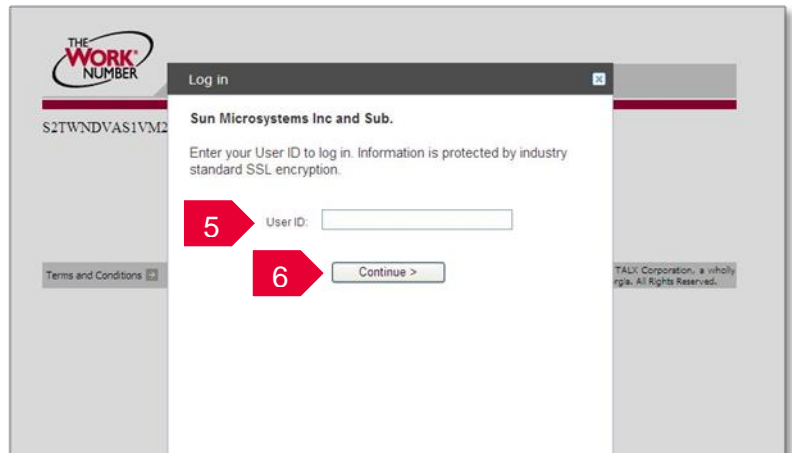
THE WORK NUMBER

S2TWNDVAS1VM2

Terms and Conditions

TALX Corporation, a wholly
rgia. All Rights Reserved.

Log in

Sun Microsystems Inc and Sub.

Enter your User ID to log in. Information is protected by industry standard SSL encryption.

5

User ID:

6

Continue >